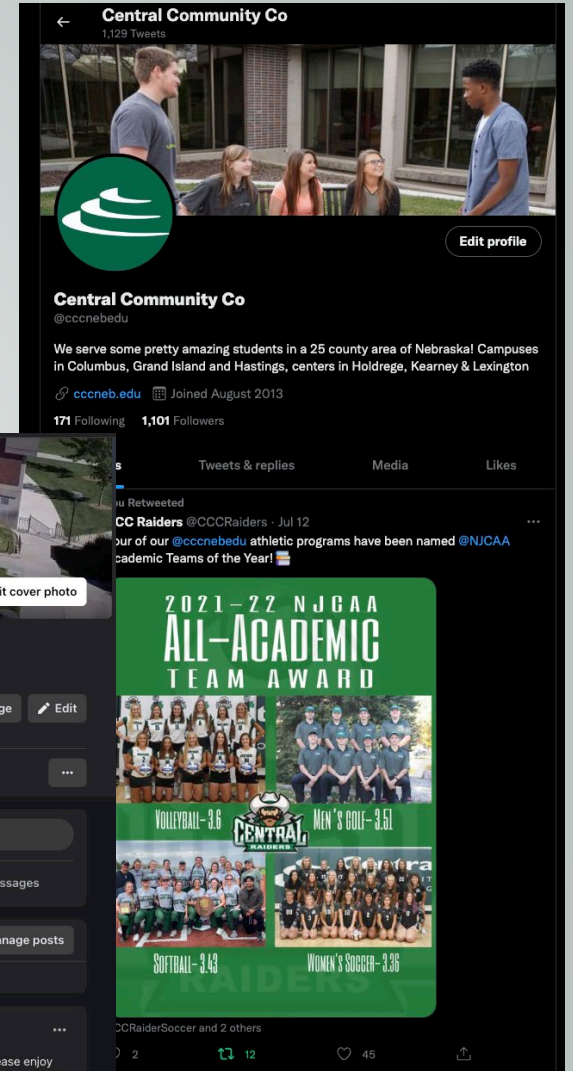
Central Community Co
1,129 Tweets

Edit profile

Central Community Co
@cccnebedu

We serve some pretty amazing students in a 25 county area of Nebraska! Campuses in Columbus, Grand Island and Hastings, centers in Holdrege, Kearney & Lexington

cccneb.edu Joined August 2013

171 Following 1,101 Followers

s Tweets & replies Media Likes

u Retweeted
CC Raiders @CCCRaiders · Jul 12
our of our @cccnebedu athletic programs have been named @NJCAA cademic Teams of the Year!

2021–22 NJCAA
ALL-ACADEMIC
TEAM AWARD

VOLLEYBALL- 3.6
MEN'S GOLF- 3.51
CENTRAL RAIDERS
SOFTBALL- 3.43
WOMEN'S SOCCER- 3.36

CCRaiderSoccer and 2 others

2 12 45

it cover photo
ge
Edit
...
ssages
nage posts
...
ease enjoy